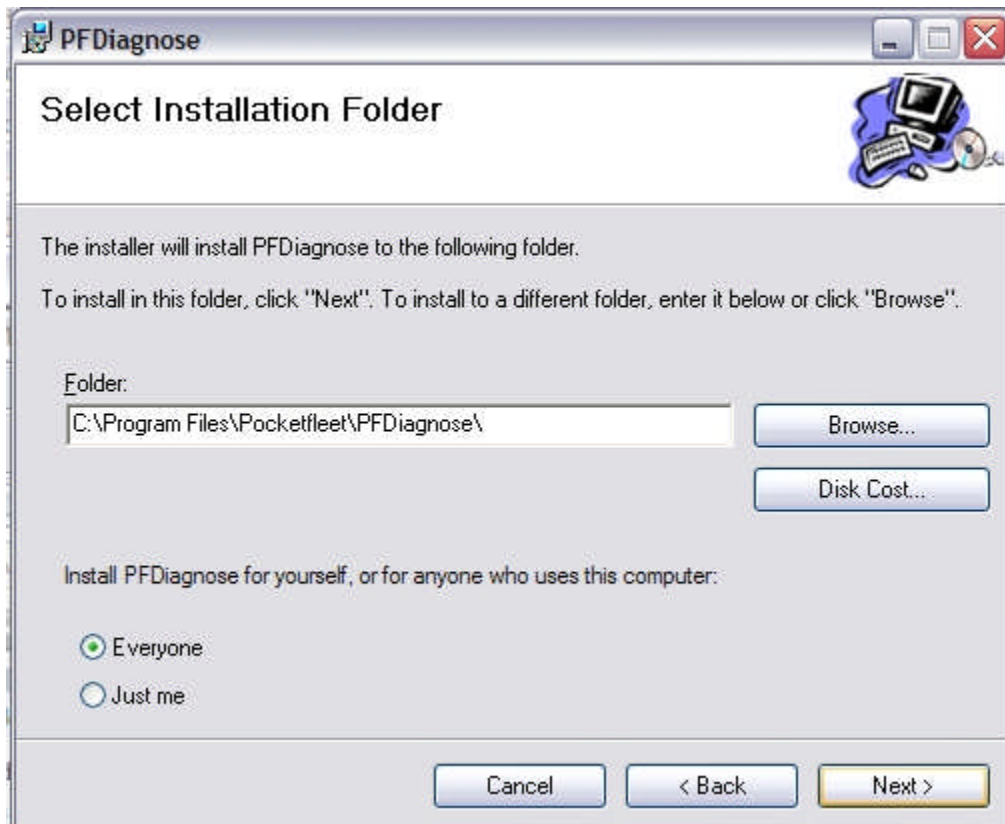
PFDiagnose

Select Installation Folder

The installer will install PFDiagnose to the following folder.

To install in this folder, click "Next". To install to a different folder, enter it below or click "Browse".

Folder:

C:\Program Files\Pocketfleet\PFDiagnose\

Browse...

Disk Cost...

Install PFDiagnose for yourself, or for anyone who uses this computer:

Everyone

Just me

Cancel

< Back

Next >